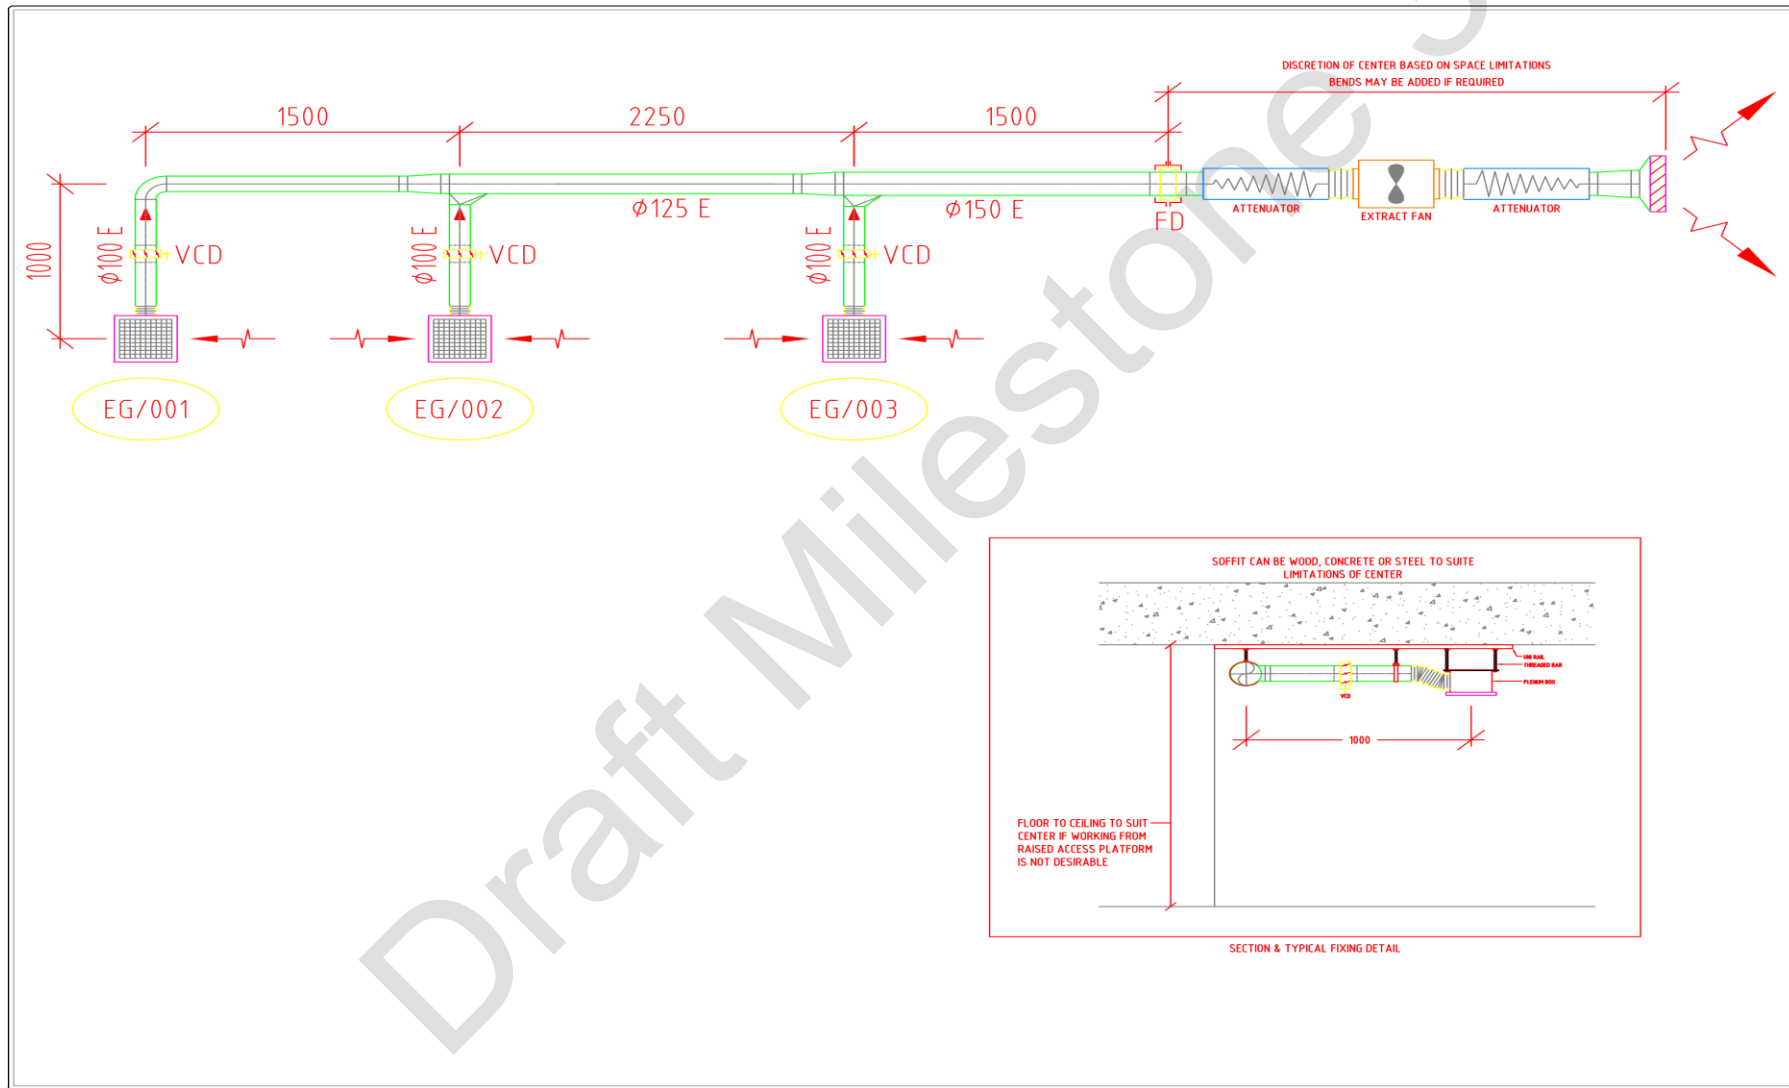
DISCRETION OF CENTER BASED ON SPACE LIMITATIONS
BENDS MAY BE ADDED IF REQUIRED

1500

2250

1500

1000

$\phi$100 E

VCD

$\phi$100 E

VCD

$\phi$125 E

$\phi$100 E

VCD

$\phi$150 E

FD

ATTENUATOR

EXTRACT FAN

ATTENUATOR

EG/001

EG/002

EG/003

Draft Milestone 3

SOFFIT CAN BE WOOD, CONCRETE OR STEEL TO SUITE LIMITATIONS OF CENTER

UNI RAIL
THREADED BAR
PLENUM BOX

VCD

1000

FLOOR TO CEILING TO SUIT CENTER IF WORKING FROM RAISED ACCESS PLATFORM IS NOT DESIRABLE

SECTION & TYPICAL FIXING DETAIL